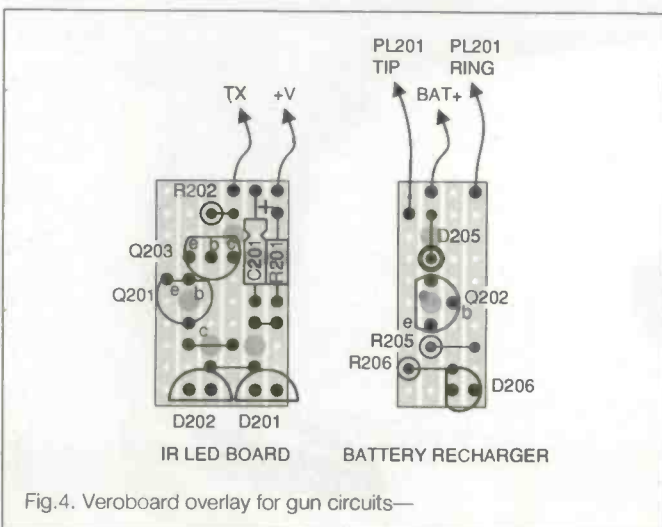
TX +V

R202

+

Q203

e b c

C201

R201

Q201

e b

c

D202 D201

IR LED BOARD

PL201 TIP

PL201 RING

BAT+

D205

Q202

e b

R205

R206

D206

BATTERY RECHARGER

Fig.4. Veroboard overlay for gun circuits—